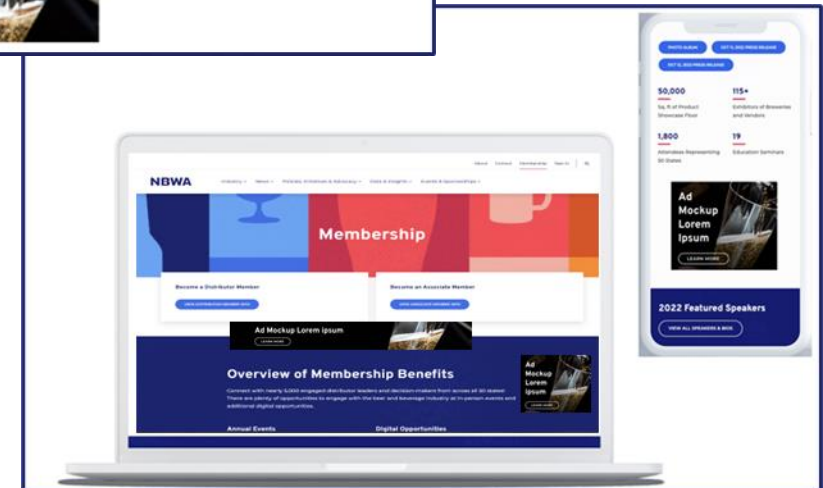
PHOTO ALBUM
OCT 11, 2022 PRESS RELEASE
OCT 12, 2022 PRESS RELEASE

50,000
Sq. ft of Product Showcase Floor

115+
Exhibitors of Breweries and Vendors

1,800
Attendees Representing 50 States

19
Education Seminars

Ad Mockup Lorem Ipsum
LEARN MORE

2022 Featured Speakers
VIEW ALL SPEAKERS & BIOS

About Contact Membership Sign In

NBWA
Industry News Policies, Initiatives & Advocacy Data & Insights Events & Sponsorships

Membership

Become a Distributor Member
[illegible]

Become an Associate Member
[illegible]

Ad Mockup Lorem ipsum
LEARN MORE

Overview of Membership Benefits

Connect with nearly 3,000 engaged distributor leaders and decision-makers from across all 50 states! There are plenty of opportunities to engage with the beer and beverage industry at in-person events and additional digital opportunities.

Annual Events

Digital Opportunities

Ad Mockup Lorem Ipsum
LEARN MORE